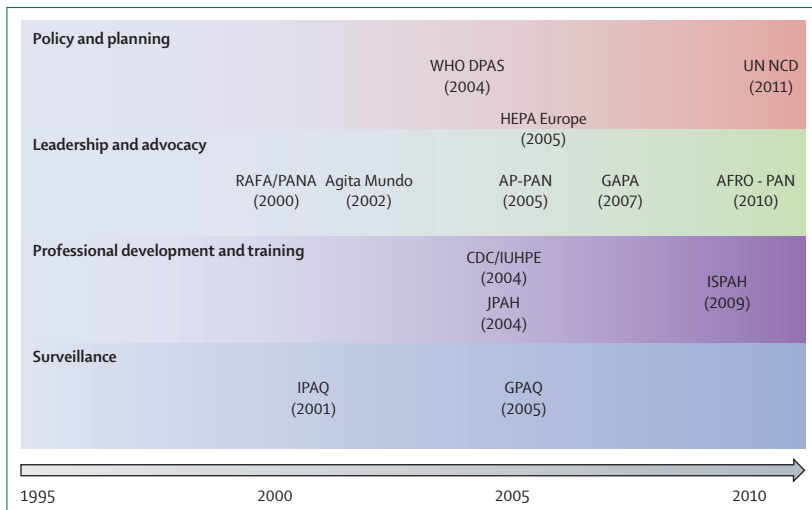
Policy and planning

WHO DPAS (2004)

UN NCD (2011)

HEPA Europe (2005)

Leadership and advocacy

RAFA/PANA (2000)

Agita Mundo (2002)

AP-PAN (2005)

GAPA (2007)

AFRO - PAN (2010)

Professional development and training

CDC/IUHPE (2004)

JPAH (2004)

ISPAH (2009)

Surveillance

IPAQ (2001)

GPAQ (2005)

1995

2000

2005

2010